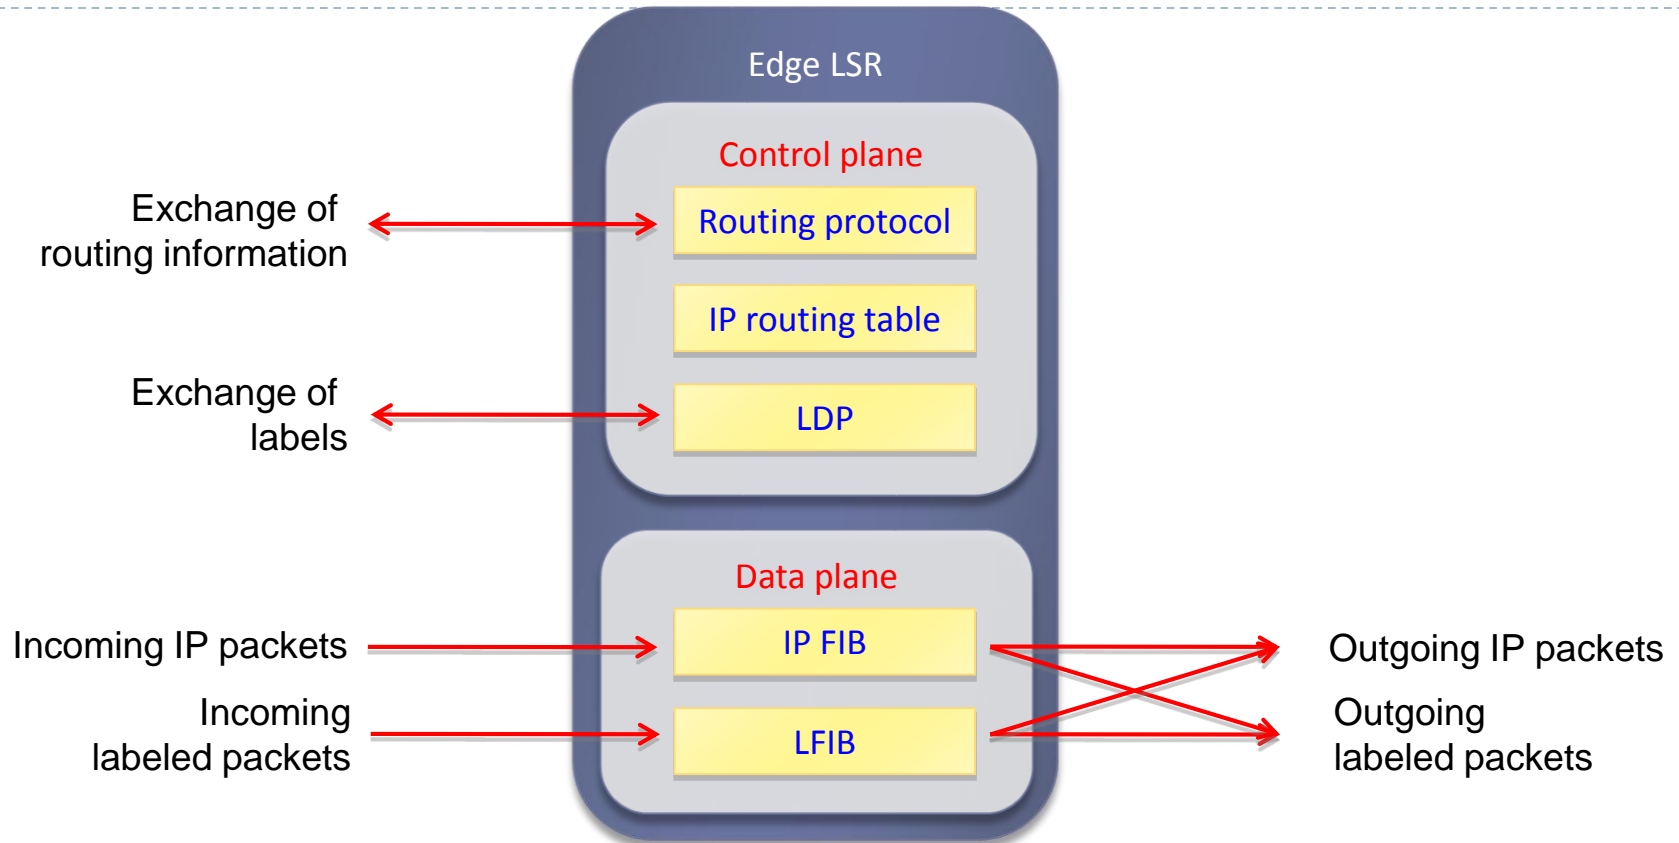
Edge LSR

Control plane

Exchange of routing information

Routing protocol

IP routing table

Exchange of labels

LDP

Data plane

Incoming IP packets

IP FIB

Outgoing IP packets

Incoming labeled packets

LFIB

Outgoing labeled packets